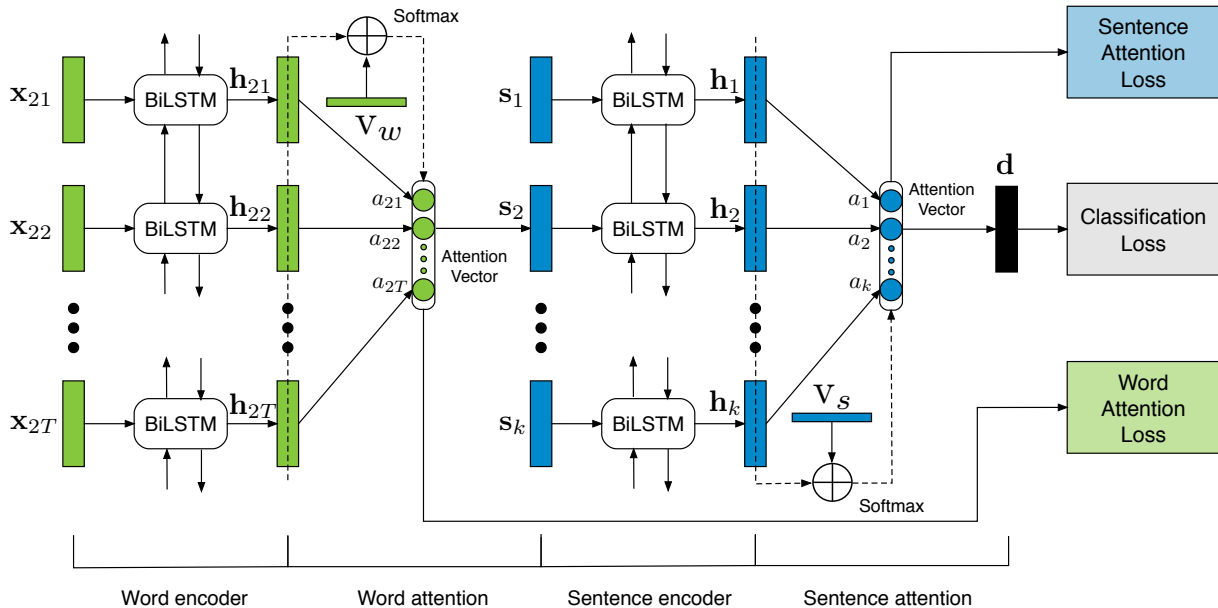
Softmax

$\mathbf{x}_{21}$ BiLSTM $\mathbf{h}_{21}$

$\mathbf{V}_w$

$\mathbf{x}_{22}$ BiLSTM $\mathbf{h}_{22}$

$a_{21}$

$a_{22}$

$a_{2T}$

Attention Vector

$\mathbf{x}_{2T}$ BiLSTM $\mathbf{h}_{2T}$

$\mathbf{s}_1$ BiLSTM $\mathbf{h}_1$

$\mathbf{s}_2$ BiLSTM $\mathbf{h}_2$

$\mathbf{s}_k$ BiLSTM $\mathbf{h}_k$

$\mathbf{V}_s$

Softmax

$a_1$

$a_2$

$a_k$

Attention Vector

$\mathbf{d}$

Sentence Attention Loss

Classification Loss

Word Attention Loss

Word encoder

Word attention

Sentence encoder

Sentence attention